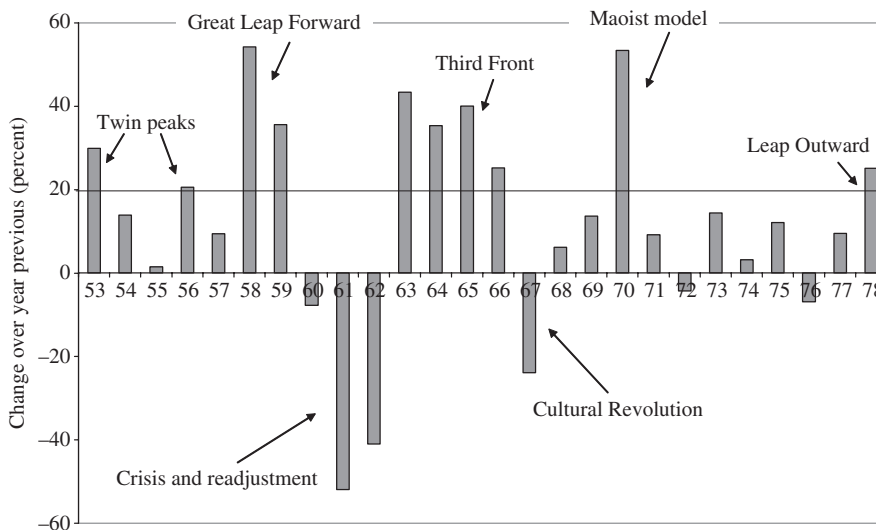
Great Leap Forward

Maoist model

Third Front

Twin peaks

Leap Outward

Change over year previous (percent)

60

40

20

0

−20

−40

−60

53 54 55 56 57 58 59 60 61 62 63 64 65 66 67 68 69 70 71 72 73 74 75 76 77 78

Cultural Revolution

Crisis and readjustment